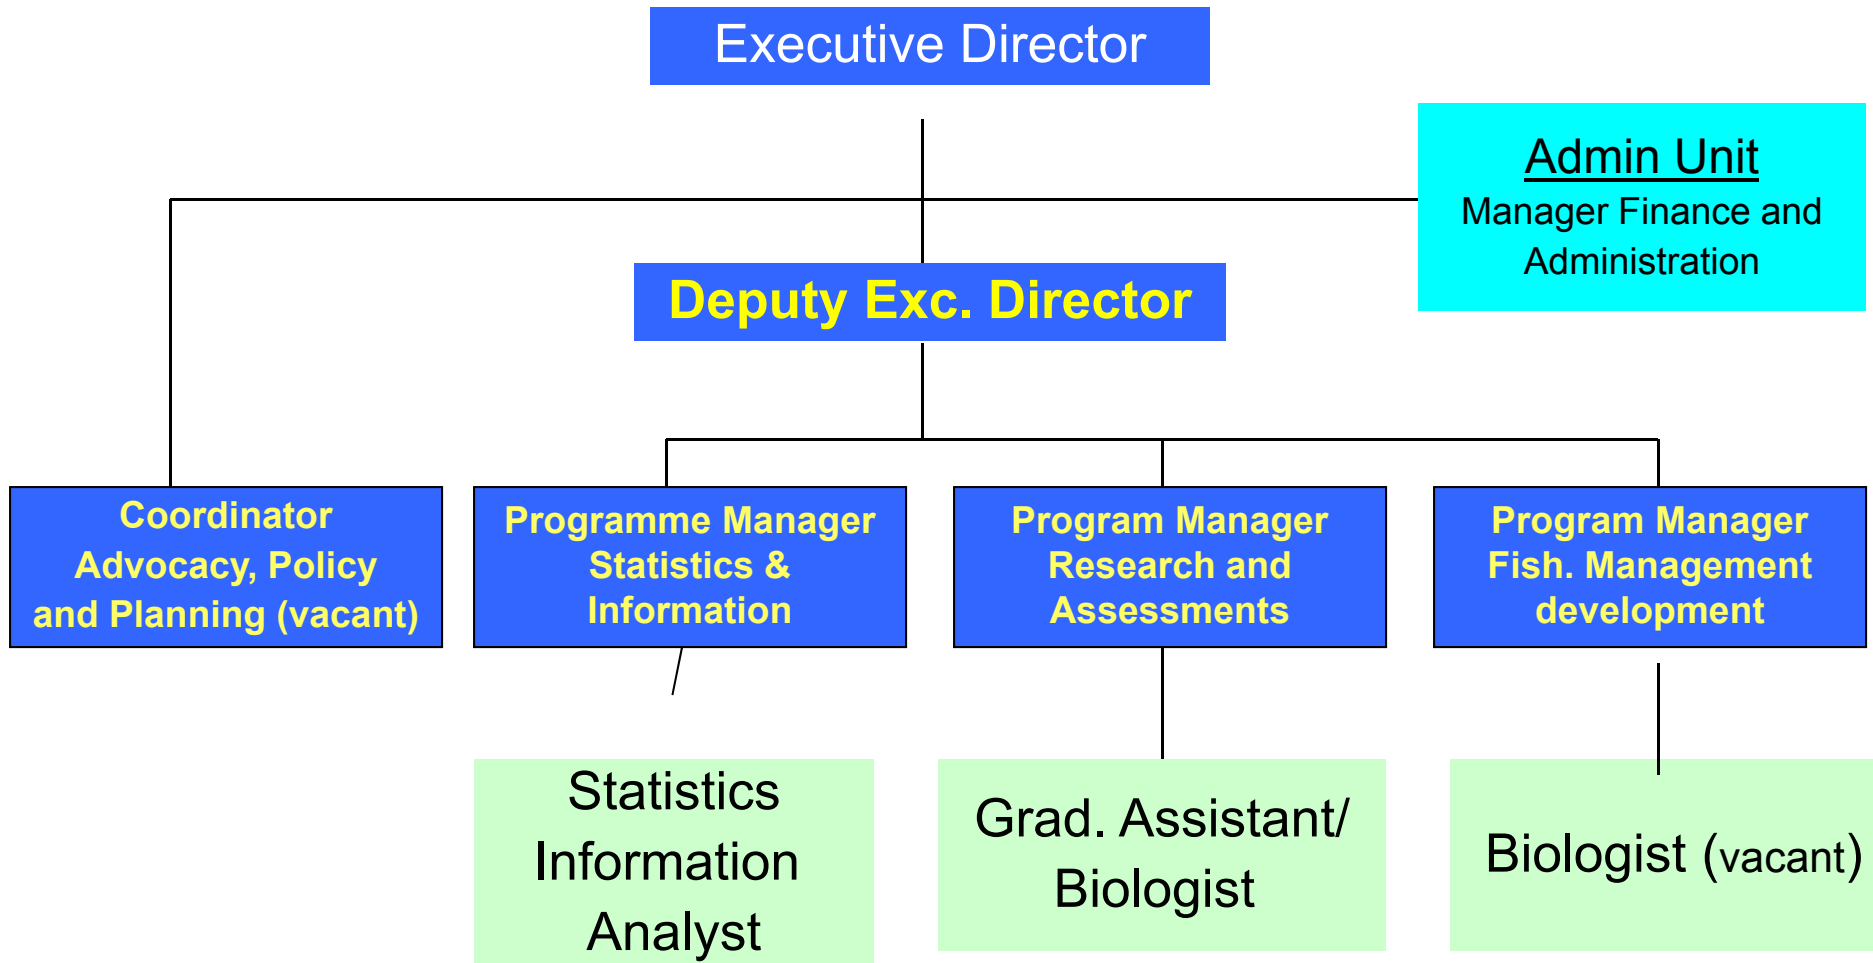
Executive Director

Admin Unit
Manager Finance and Administration

Deputy Exc. Director

Coordinator Advocacy, Policy and Planning (vacant)

Programme Manager Statistics & Information

Program Manager Research and Assessments

Program Manager Fish. Management development

Statistics Information Analyst

Grad. Assistant/ Biologist

Biologist (vacant)